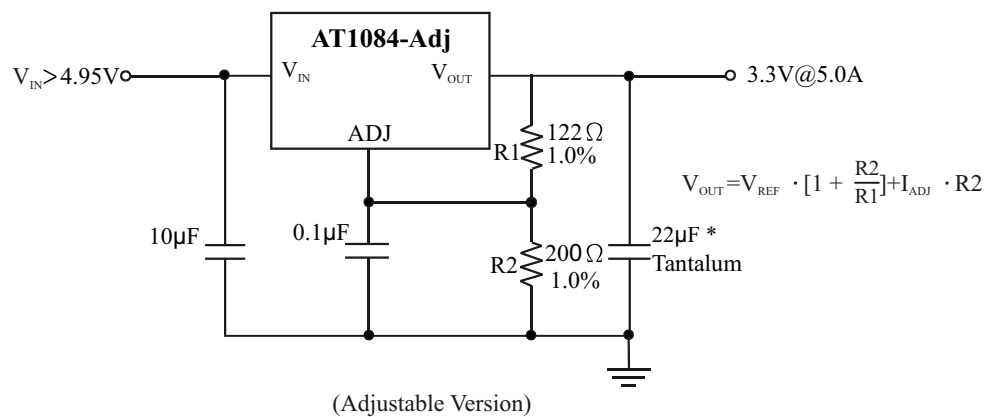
AT1084-Adj

$V_{IN}$>4.95V

$V_{IN}$

$V_{OUT}$

3.3V@5.0A

ADJ

R1 122Ω 1.0%

$V_{OUT}=V_{REF} \cdot [1+\frac{R2}{R1}]+I_{ADJ} \cdot R2$

10μF

0.1μF

R2 200Ω 1.0%

22μF * Tantalum

(Adjustable Version)